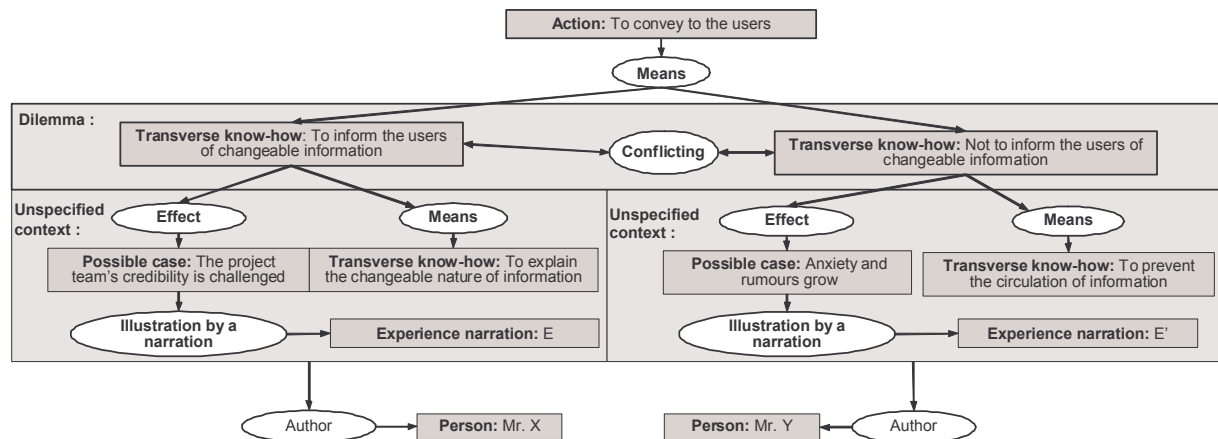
Action: To convey to the users

Means

Dilemma :

Transverse know-how: To inform the users of changeable information

Conflicting

Transverse know-how: Not to inform the users of changeable information

Unspecified context :

Effect

Means

Possible case: The project team's credibility is challenged

Transverse know-how: To explain the changeable nature of information

Illustration by a narration

Experience narration: E

Unspecified context :

Effect

Means

Possible case: Anxiety and rumours grow

Transverse know-how: To prevent the circulation of information

Illustration by a narration

Experience narration: E'

Author

Person: Mr. X

Person: Mr. Y

Author